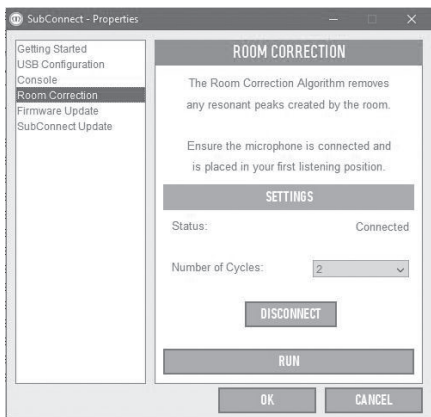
SubConnect - Properties

Getting Started
USB Configuration
Console
Room Correction
Firmware Update
SubConnect Update

ROOM CORRECTION

The Room Correction Algorithm removes any resonant peaks created by the room.

Ensure the microphone is connected and is placed in your first listening position.

SETTINGS

Status: Connected

Number of Cycles: 2

DISCONNECT

RUN

OK CANCEL